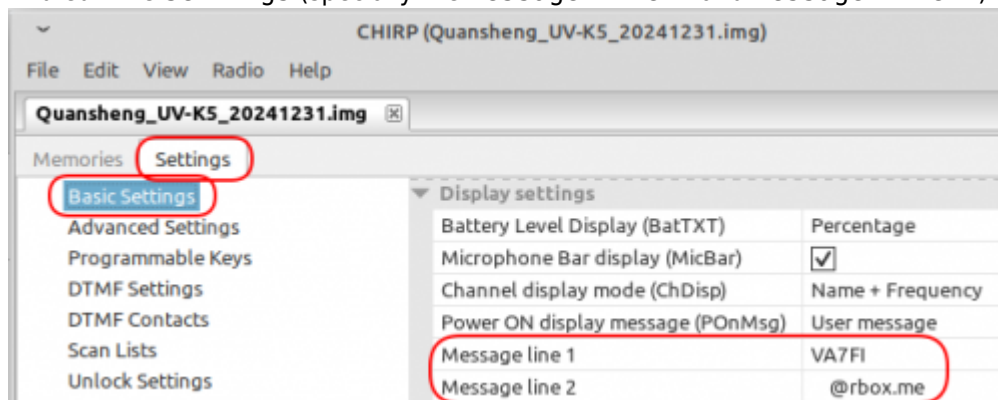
CHIRP (Quansheng_UV-K5_20241231.img)

File Edit View Radio Help

Quansheng_UV-K5_20241231.img

Memories Settings

Basic Settings
Advanced Settings
Programmable Keys
DTMF Settings
DTMF Contacts
Scan Lists
Unlock Settings

Display settings

| | |
|---|---|
| Battery Level Display (BatTXT) | Percentage |
| Microphone Bar display (MicBar) | ✓ |
| Channel display mode (ChDisp) | Name + Frequency |
| Power ON display message (POnMsg) | User message |
| Message line 1 | VA7FI |
| Message line 2 | @rbox.me |